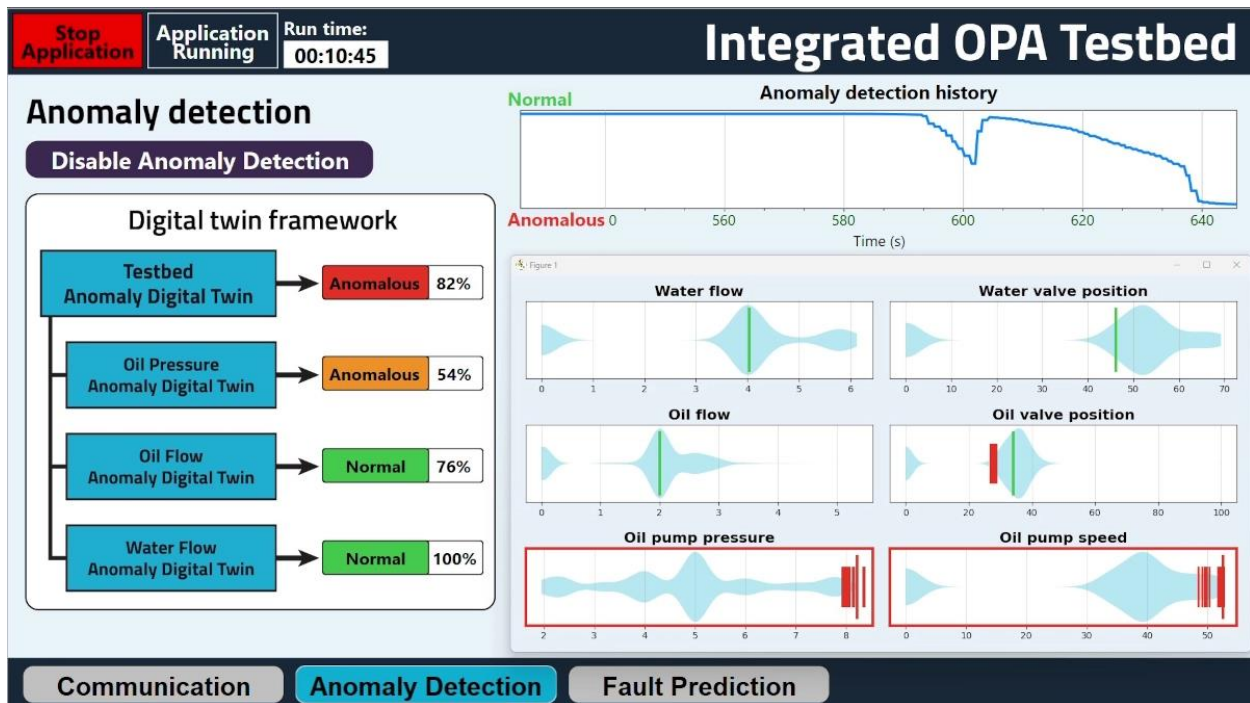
Stop Application

Application Running

Run time:
00:10:45

Integrated OPA Testbed

Anomaly detection

Disable Anomaly Detection

Digital twin framework

Testbed Anomaly Digital Twin → Anomalous 82%

Oil Pressure Anomaly Digital Twin → Anomalous 54%

Oil Flow Anomaly Digital Twin → Normal 76%

Water Flow Anomaly Digital Twin → Normal 100%

Normal

Anomaly detection history

Anomalous 0 560 580 600 620 640

Time (s)

Figure 1

Water flow
0 1 2 3 4 5 6

Water valve position
0 10 20 30 40 50 60 70

Oil flow
0 1 2 3 4 5

Oil valve position
0 20 40 60 80 100

Oil pump pressure
2 3 4 5 6 7 8

Oil pump speed
0 10 20 30 40 50

Communication

Anomaly Detection

Fault Prediction